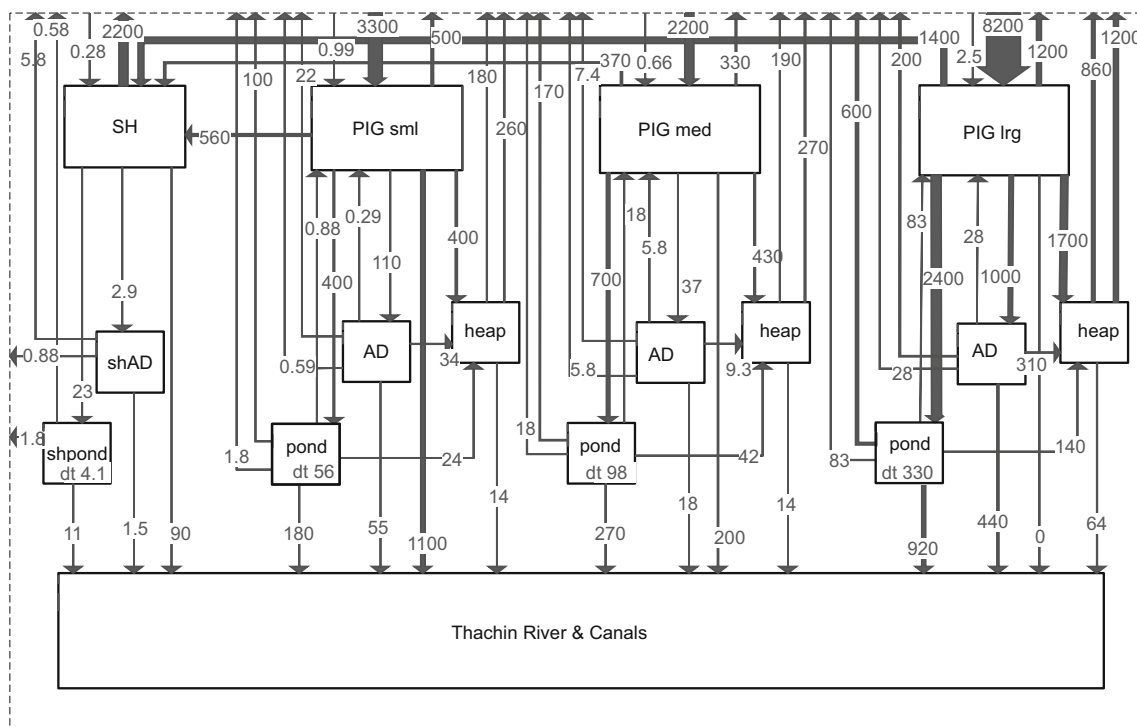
0.58
0.28
2200
3300
500
2200
1400
8200
1200
1200
5.8
0.99
370
0.66
330
190
2.5
860
100
22
180
170
7.4
200
600
SH
560
PIG sml
260
PIG med
270
PIG lrg
0.88
0.29
18
83
28
400
110
700
5.8
430
2400
1000
1700
2.9
400
37
shAD
AD
heap
AD
heap
AD
heap
0.88
0.59
34
5.8
9.3
28
310
23
1.8
shpond
dt 4.1
1.8
pond
dt 56
24
18
pond
dt 98
42
83
pond
dt 330
140
11
1.5
90
180
55
1100
14
270
18
200
14
920
440
0
64
Thachin River & Canals